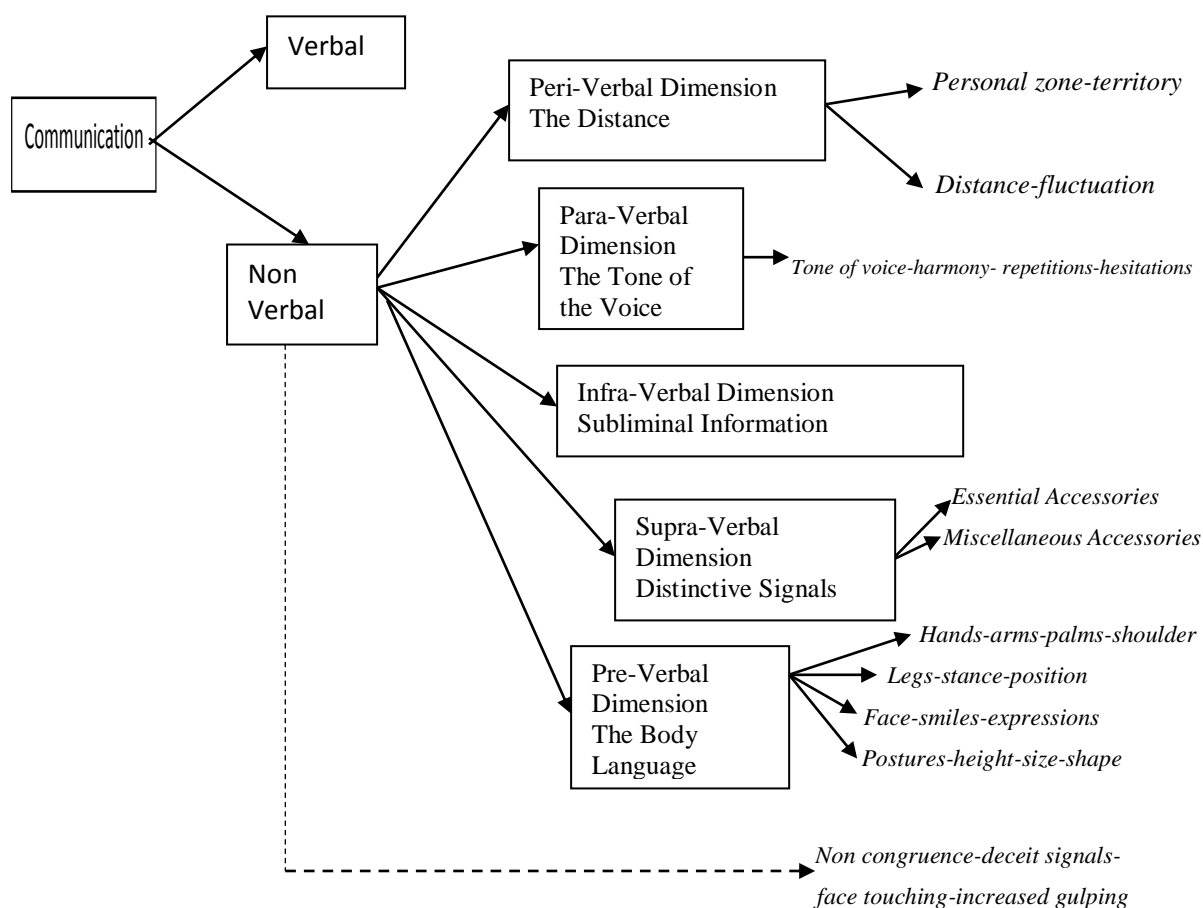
Communication

Verbal

Non Verbal

Peri-Verbal Dimension The Distance

Personal zone-territory

Distance-fluctuation

Para-Verbal Dimension The Tone of the Voice

Tone of voice-harmony- repetitions-hesitations

Infra-Verbal Dimension Subliminal Information

Supra-Verbal Dimension Distinctive Signals

Essential Accessories

Miscellaneous Accessories

Pre-Verbal Dimension The Body Language

Hands-arms-palms-shoulder

Legs-stance-position

Face-smiles-expressions

Postures-height-size-shape

Non congruence-deceit signals-face touching-increased gulping